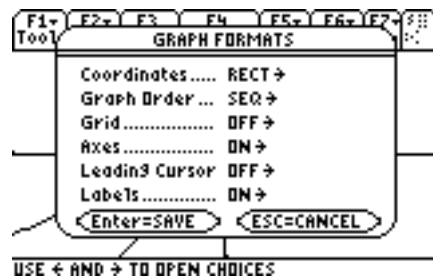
F1 Tools F2 F3 F4 F5 F6 F7

GRAPH FORMATS

Coordinates..... RECT →
Graph Order... SEQ →
Grid.............. OFF →
Axes.............. ON →
Leading Cursor OFF →
Labels............ ON →

Enter=SAVE
ESC=CANCEL

USE ← AND → TO OPEN CHOICES